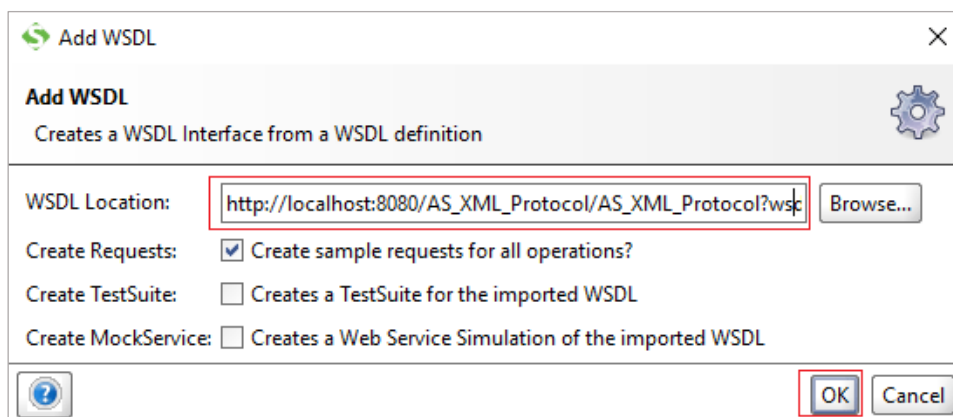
Add WSDL

Add WSDL

Creates a WSDL Interface from a WSDL definition

WSDL Location: http://localhost:8080/AS_XML_Protocol/AS_XML_Protocol?wsc Browse...

Create Requests: Create sample requests for all operations?

Create TestSuite: Creates a TestSuite for the imported WSDL

Create MockService: Creates a Web Service Simulation of the imported WSDL

OK Cancel